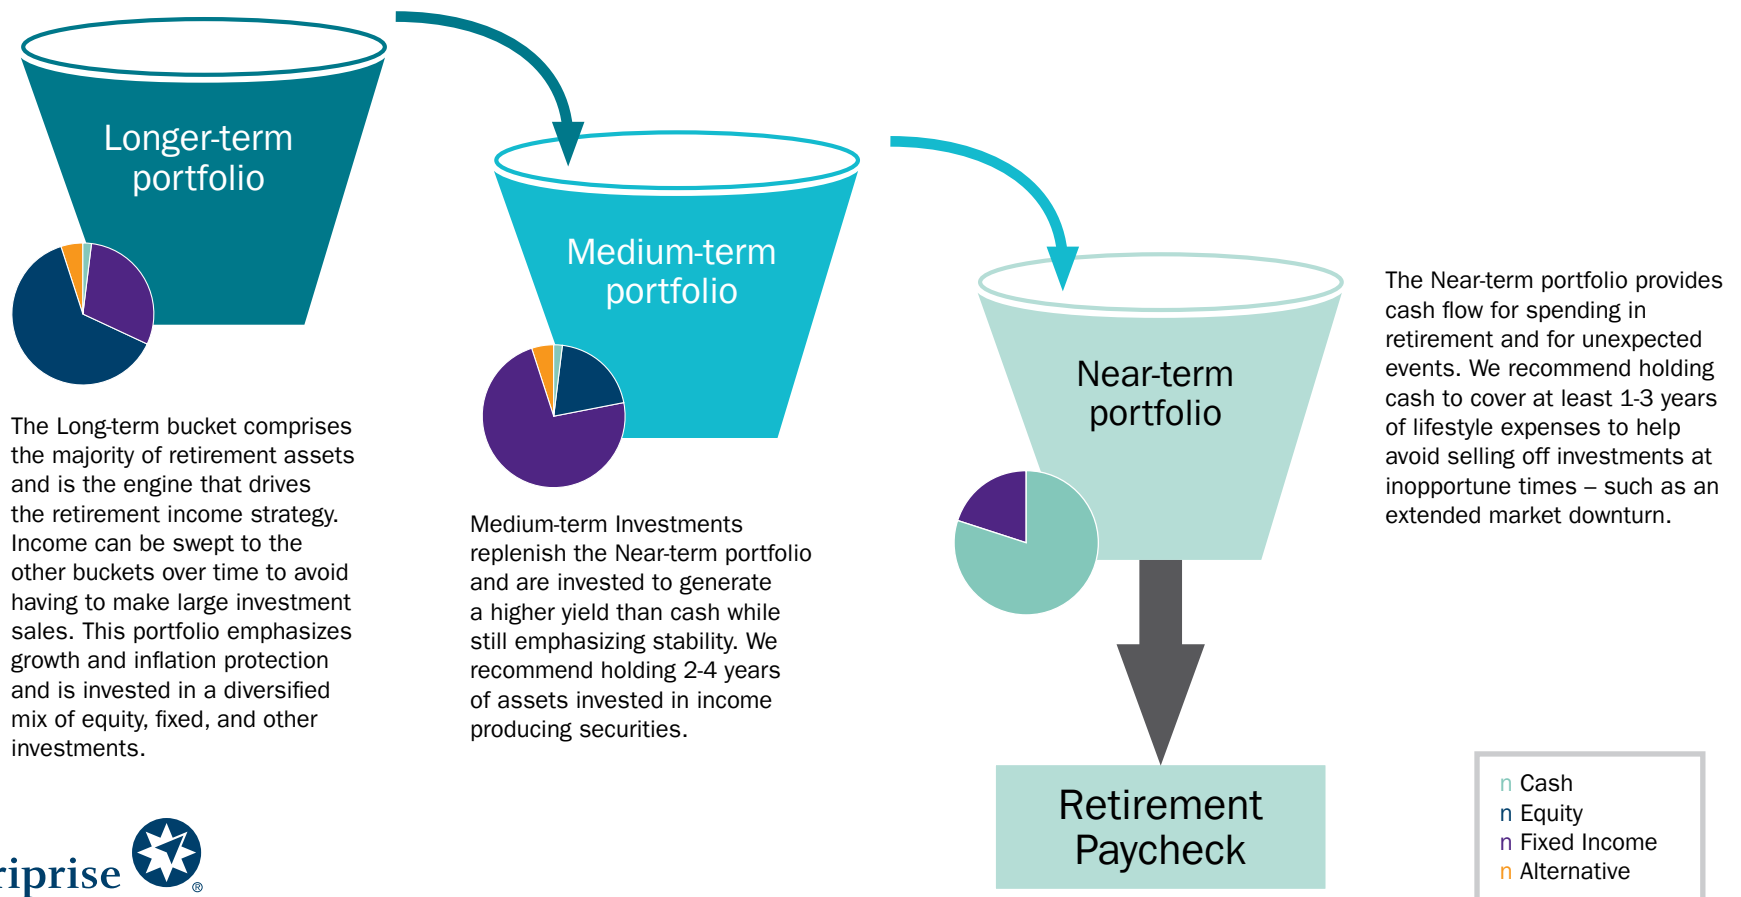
Longer-term portfolio

Medium-term portfolio

Near-term portfolio

The Near-term portfolio provides cash flow for spending in retirement and for unexpected events. We recommend holding cash to cover at least 1-3 years of lifestyle expenses to help avoid selling off investments at inopportune times – such as an extended market downturn.

The Long-term bucket comprises the majority of retirement assets and is the engine that drives the retirement income strategy. Income can be swept to the other buckets over time to avoid having to make large investment sales. This portfolio emphasizes growth and inflation protection and is invested in a diversified mix of equity, fixed, and other investments.

Medium-term Investments replenish the Near-term portfolio and are invested to generate a higher yield than cash while still emphasizing stability. We recommend holding 2-4 years of assets invested in income producing securities.

Retirement Paycheck

n Cash
n Equity
n Fixed Income
n Alternative

riprise ®